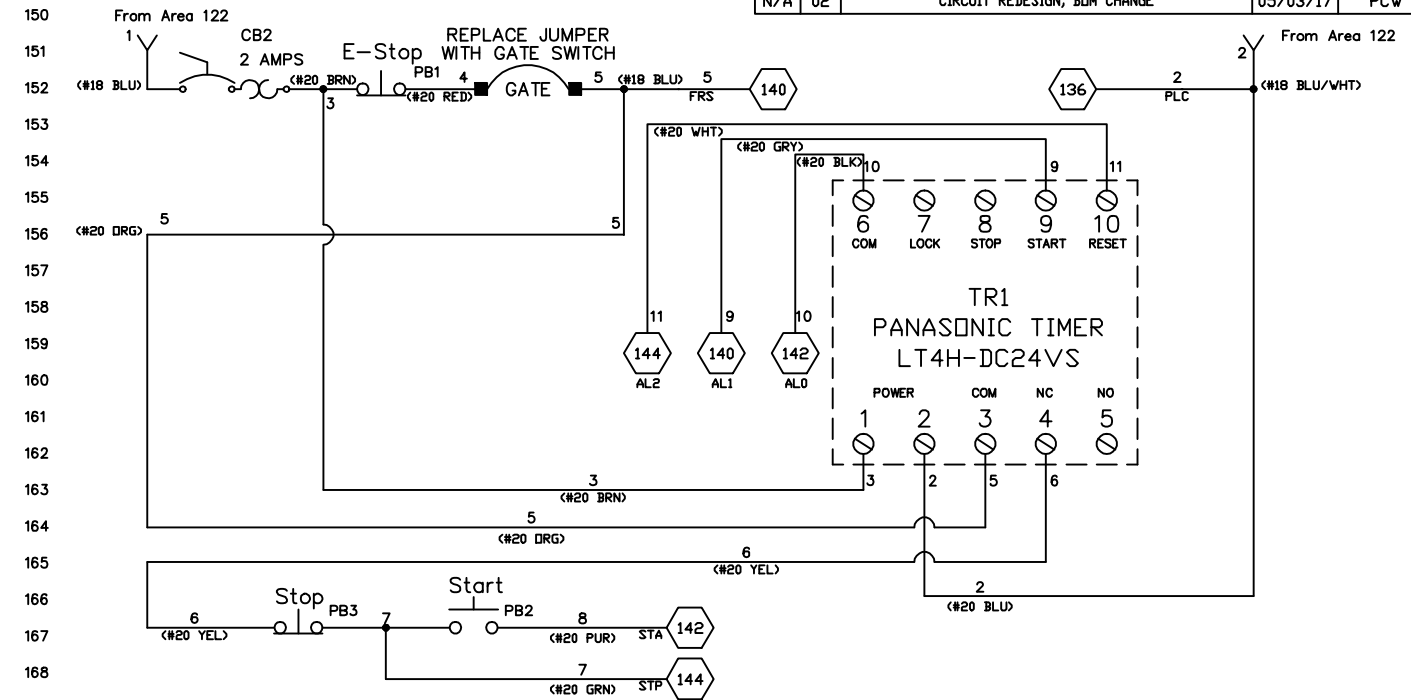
| N/A | 02 | CIRCUIT REDESIGN, BOM CHANGE | 05/03/17 | PCW |
|---|---|---|---|---|

150
151
152
153
154
155
156
157
158
159
160
161
162
163
164
165
166
167
168

From Area 122
1
CB2
2 AMPS
E-Stop
REPLACE JUMPER
WITH GATE SWITCH
(#18 BLU)
(#20 BRN)
PB1
4
GATE
5
(#18 BLU)
5
FRS
140
3
(#20 RED)

From Area 122
2
136
2
PLC
(#18 BLU/WHT)

(#20 WHT)
(#20 GRY)
(#20 BLK)
10
9
11

6
COM
7
LOCK
8
STOP
9
START
10
RESET

(#20 ORG)
5
5

TR1
PANASONIC TIMER
LT4H-DC24VS

11
9
10
144
AL2
140
AL1
142
AL0

POWER
COM
NC
NO
1
2
3
4
5

3
(#20 BRN)
3
2
5
6

5
(#20 ORG)

6
(#20 YEL)

2
(#20 BLU)

Stop
PB3
Start
PB2
6
(#20 YEL)
7
8
(#20 PUR)
STA
142
7
(#20 GRN)
STP
144